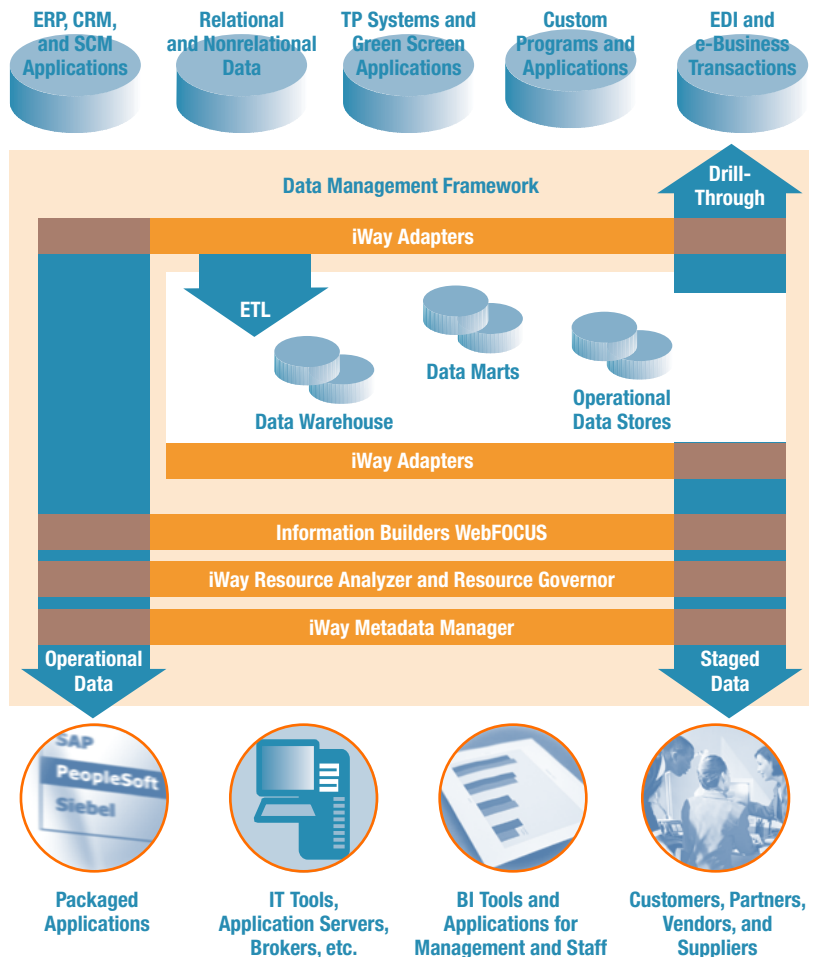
ERP, CRM, and SCM Applications

Relational and Nonrelational Data

TP Systems and Green Screen Applications

Custom Programs and Applications

EDI and e-Business Transactions

Data Management Framework

Drill-Through

iWay Adapters

ETL

Data Warehouse

Data Marts

Operational Data Stores

iWay Adapters

Information Builders WebFOCUS

iWay Resource Analyzer and Resource Governor

iWay Metadata Manager

Operational Data

Staged Data

SAP

PeopleSoft

Siebel

Packaged Applications

IT Tools, Application Servers, Brokers, etc.

BI Tools and Applications for Management and Staff

Customers, Partners, Vendors, and Suppliers